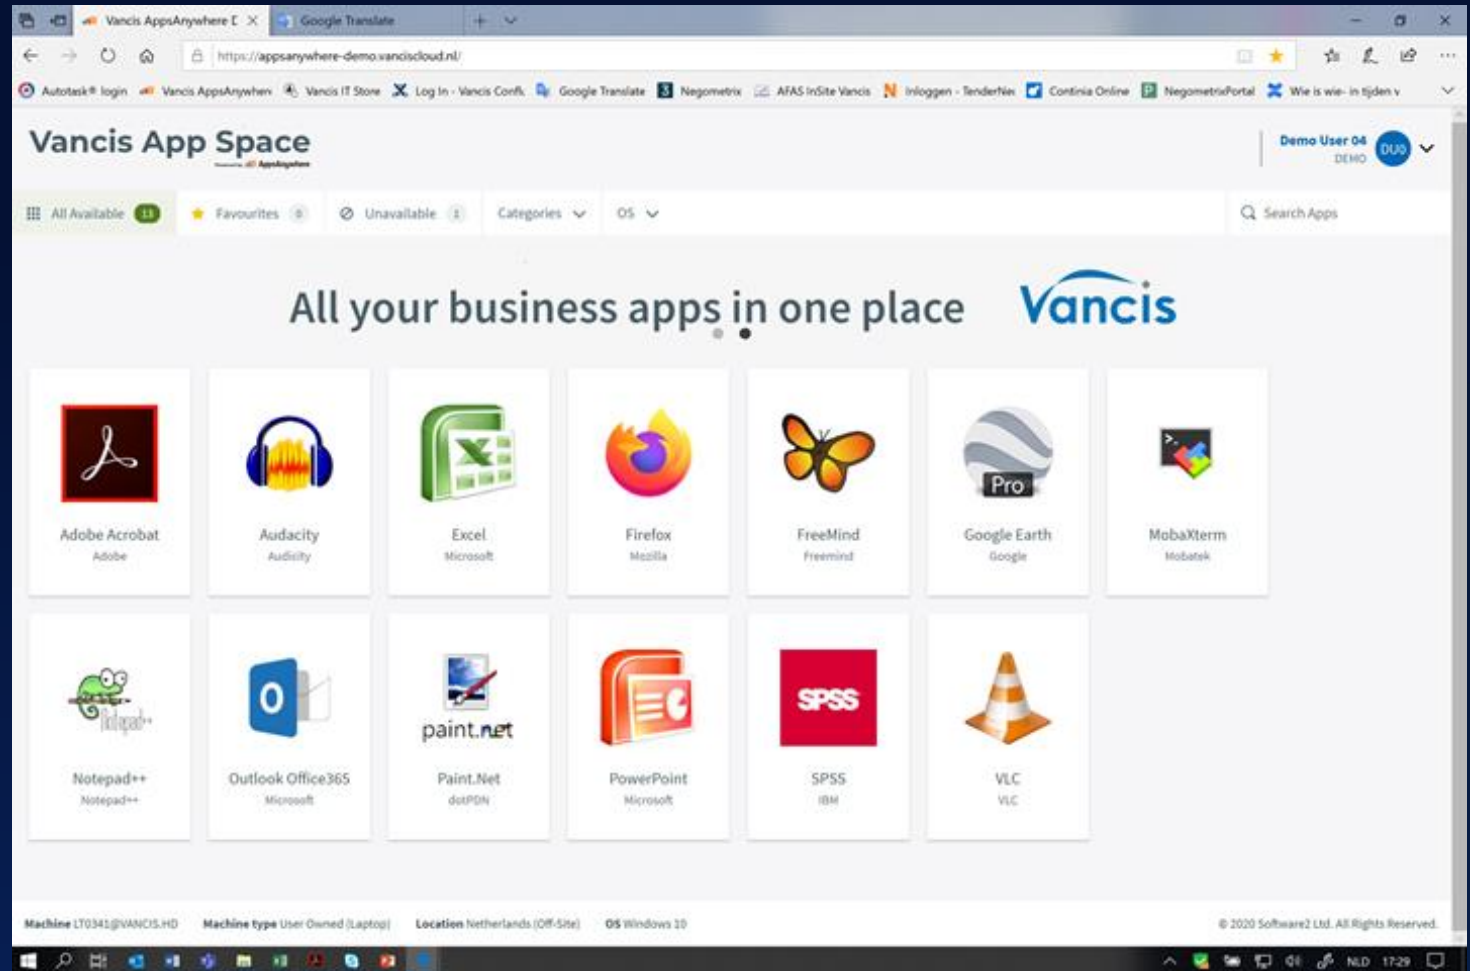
Vancis AppsAnywhere D × Google Translate

https://appsanywhere-demo.vanciscloud.nl/

Autotask® login Vancis AppsAnywhere Vancis IT Store Log In - Vancis Confl. Google Translate Negometrix AFAS InSite Vancis Inloggen - TenderNet Continia Online NegometrixPortal Wie is wie- in tijden v

Vancis App Space
Powered by AppsAnywhere

Demo User 04
DEMO
DU0

All Available 13 Favourites 0 Unavailable 1 Categories OS Search Apps

All your business apps in one place Vancis

Adobe Acrobat
Adobe

Audacity
Audacity

Excel
Microsoft

Firefox
Mozilla

FreeMind
Freemind

Pro
Google Earth
Google

MobaXterm
Mobatek

Notepad++
Notepad++

Outlook Office365
Microsoft

paint.net
Paint.Net
dotPDN

PowerPoint
Microsoft

SPSS
SPSS
IBM

VLC
VLC

Machine LT0341@VANCIS.HD Machine type User Owned (Laptop) Location Netherlands (Off-Site) OS Windows 10

© 2020 Software2 Ltd. All Rights Reserved.

NLD 17:29